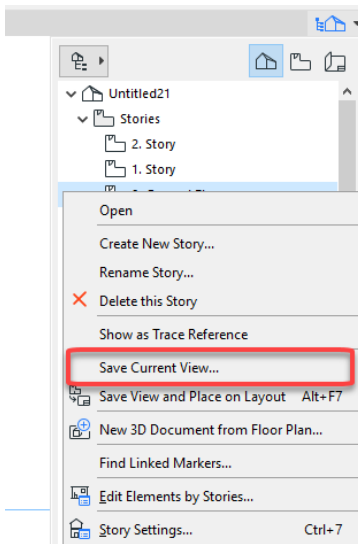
Untitled21
Stories
2. Story
1. Story
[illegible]
Open
Create New Story...
Rename Story...
Delete this Story
Show as Trace Reference
Save Current View...
Save View and Place on Layout Alt+F7
New 3D Document from Floor Plan...
Find Linked Markers...
Edit Elements by Stories...
Story Settings... Ctrl+7